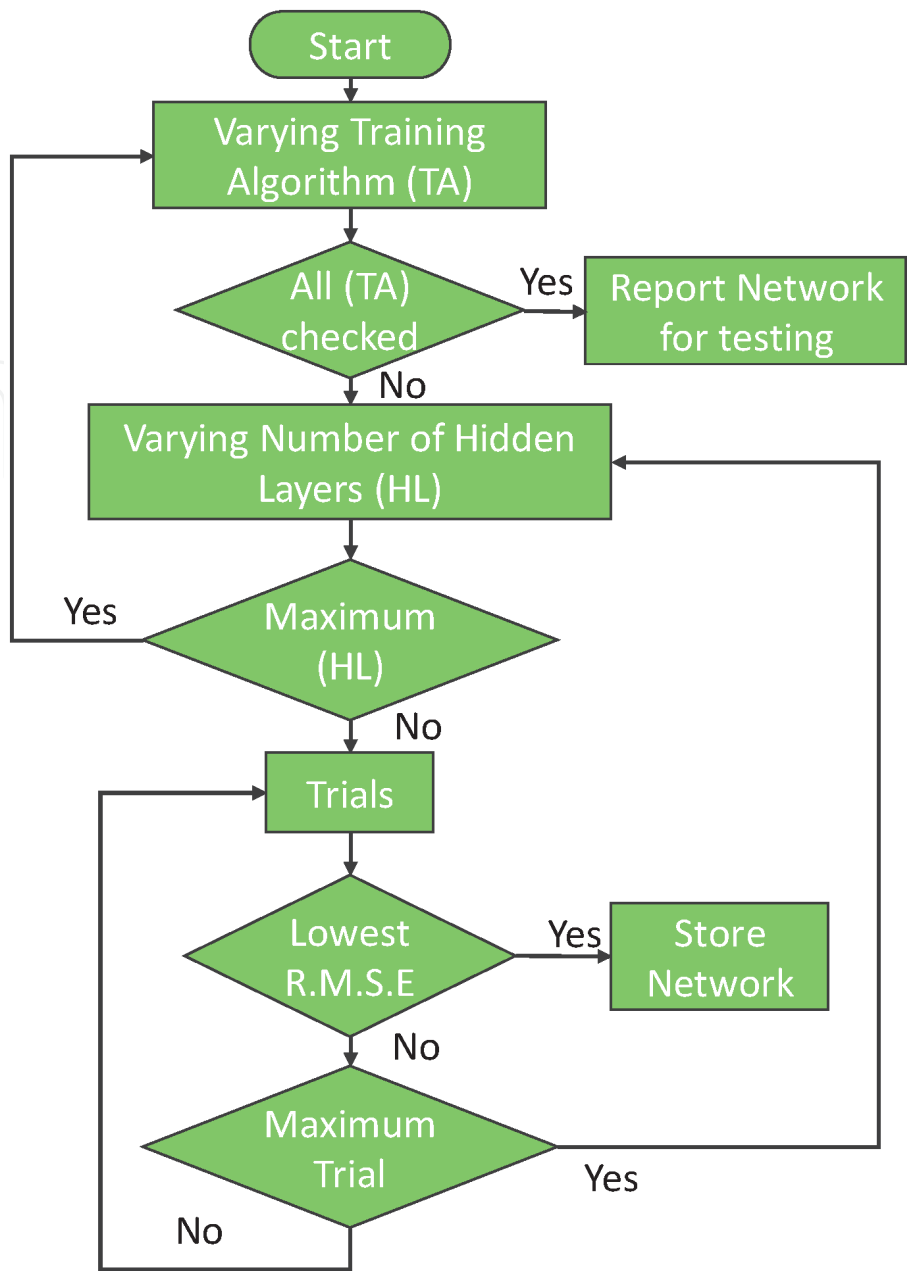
Start

Varying Training Algorithm (TA)

All (TA) checked

Yes

Report Network for testing

No

Varying Number of Hidden Layers (HL)

Yes

Maximum (HL)

No

Trials

Lowest R.M.S.E

Yes

Store Network

No

Maximum Trial

Yes

No